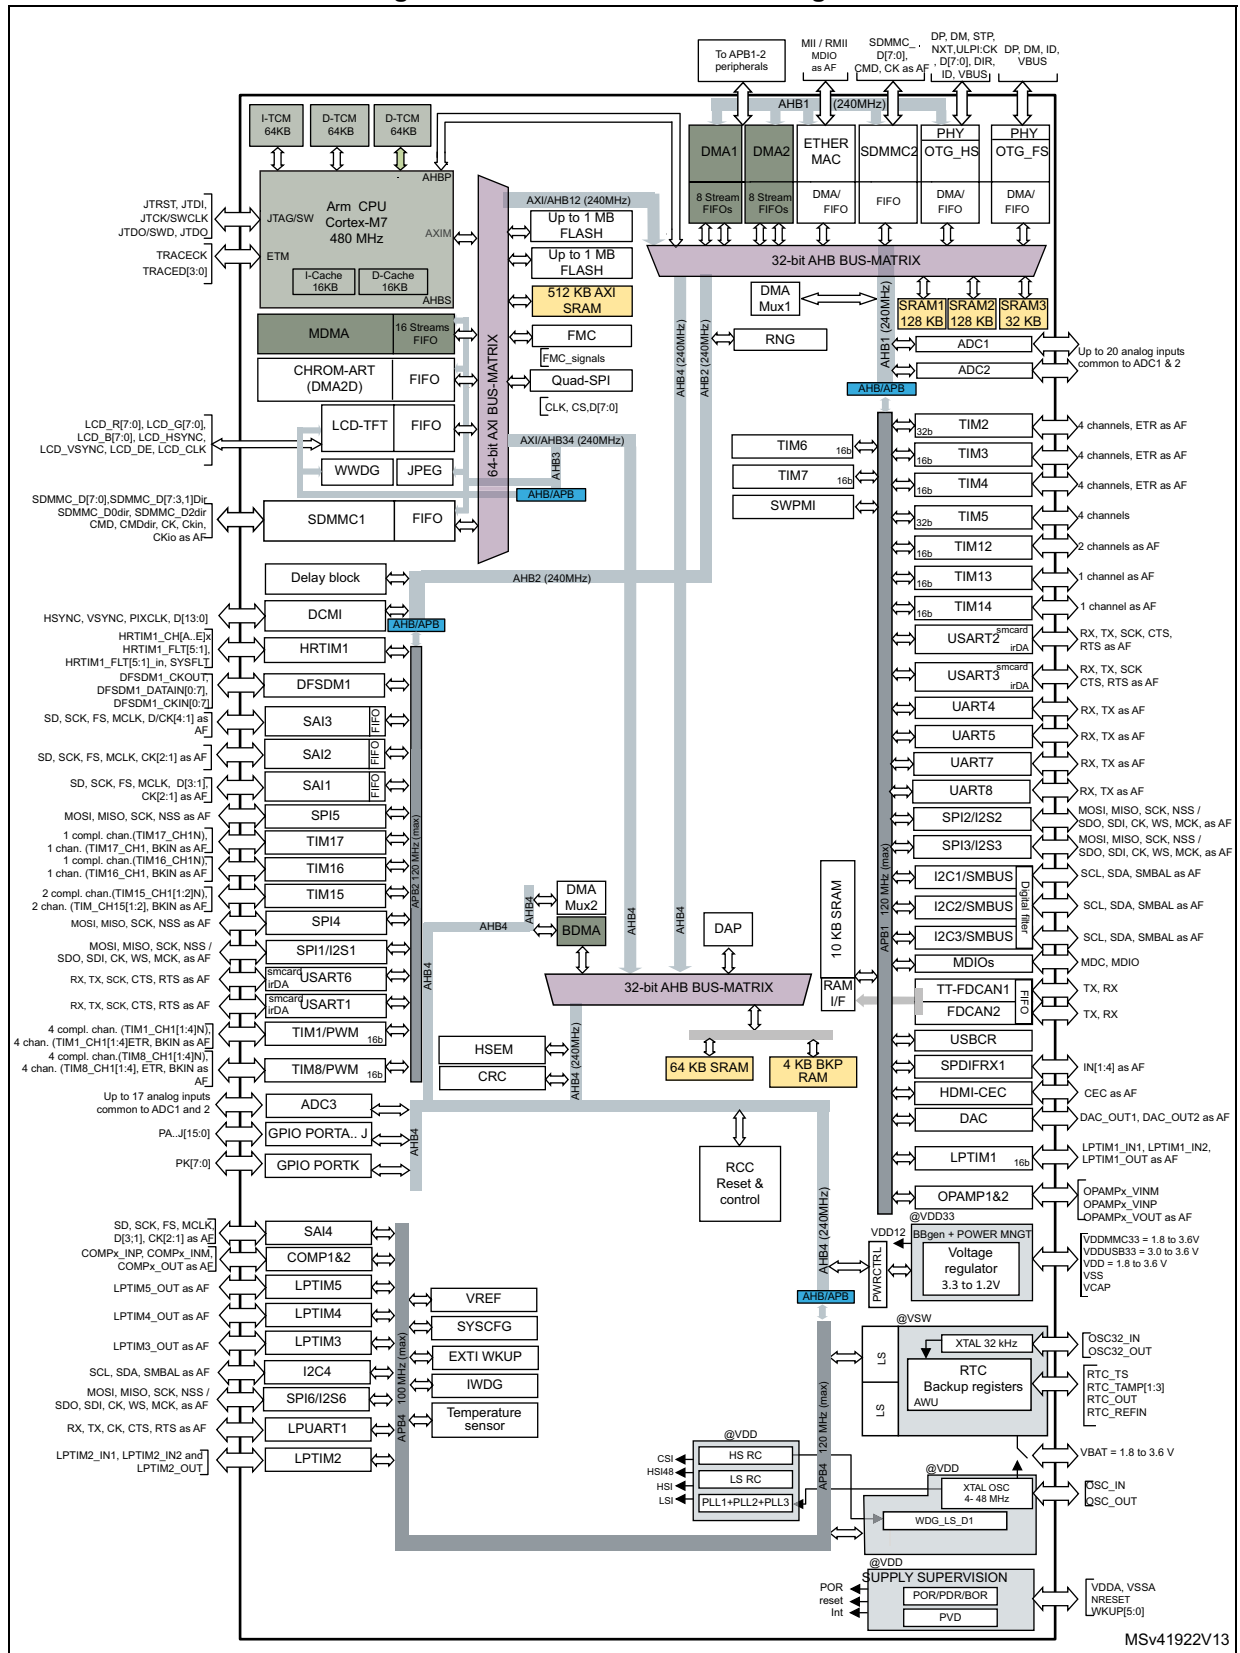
To APB1-2 peripherals
MII / RMII MDIO as AF
SDMMC_ D[7:0], CMD, CK as AF
DP, DM, STP, NXT,ULPI:CK , D[7:0], DIR, ID, VBUS
DP, DM, ID, VBUS
AHB1 (240MHz)
I-TCM 64KB
D-TCM 64KB
D-TCM 64KB
DMA1
DMA2
ETHER MAC
SDMMC2
PHY OTG_HS
PHY OTG_FS
AHBP
8 Stream FIFOs
8 Stream FIFOs
DMA/ FIFO
FIFO
DMA/ FIFO
DMA/ FIFO
JTRST, JTDI, JTCK/SWCLK JTDO/SWD, JTDO
JTAG/SW
Arm CPU Cortex-M7 480 MHz
AXIM
AXI/AHB12 (240MHz)
Up to 1 MB FLASH
Up to 1 MB FLASH
TRACECK TRACED[3:0]
ETM
I-Cache 16KB
D-Cache 16KB
AHBS
32-bit AHB BUS-MATRIX
512 KB AXI SRAM
DMA Mux1
SRAM1 128 KB
SRAM2 128 KB
SRAM3 32 KB
MDMA
16 Streams FIFO
FMC
FMC_signals
RNG
AHB1 (240MHz)
ADC1
ADC2
Up to 20 analog inputs common to ADC1 & 2
CHROM-ART (DMA2D)
FIFO
Quad-SPI
CLK, CS,D[7:0]
AHB4 (240MHz)
AHB2 (240MHz)
AHB/APB
64-bit AXI BUS-MATRIX
LCD_R[7:0], LCD_G[7:0], LCD_B[7:0], LCD_HSYNC, LCD_VSYNC, LCD_DE, LCD_CLK
LCD-TFT
FIFO
AXI/AHB34 (240MHz)
TIM2
32b
4 channels, ETR as AF
TIM6
16b
TIM3
16b
4 channels, ETR as AF
WWDG
JPEG
AHB3
TIM7
16b
TIM4
16b
4 channels, ETR as AF
AHB/APB
SDMMC_D[7:0],SDMMC_D[7:3,1]Dir SDMMC_D0dir, SDMMC_D2dir CMD, CMDdir, CK, Ckin, CKio as AF
SDMMC1
FIFO
SWPMI
TIM5
32b
4 channels
TIM12
16b
2 channels as AF
Delay block
AHB2 (240MHz)
TIM13
16b
1 channel as AF
HSYNC, VSYNC, PIXCLK, D[13:0]
DCMI
AHB/APB
TIM14
16b
1 channel as AF
HRTIM1_CH[A..E]x HRTIM1_FLT[5:1], HRTIM1_FLT[5:1]_in, SYSFLT
HRTIM1
USART2
smcard irDA
RX, TX, SCK, CTS, RTS as AF
DFSDM1_CKOUT, DFSDM1_DATAIN[0:7], DFSDM1_CKIN[0:7]
DFSDM1
USART3
smcard irDA
RX, TX, SCK CTS, RTS as AF
SD, SCK, FS, MCLK, D/CK[4:1] as AF
SAI3
FIFO
UART4
RX, TX as AF
SD, SCK, FS, MCLK, CK[2:1] as AF
SAI2
FIFO
UART5
RX, TX as AF
UART7
RX, TX as AF
SD, SCK, FS, MCLK, D[3:1], CK[2:1] as AF
SAI1
FIFO
UART8
RX, TX as AF
MOSI, MISO, SCK, NSS as AF
SPI5
SPI2/I2S2
MOSI, MISO, SCK, NSS / SDO, SDI, CK, WS, MCK, as AF
APB2 120 MHz (max)
1 compl. chan.(TIM17_CH1N), 1 chan. (TIM17_CH1, BKIN as AF
TIM17
SPI3/I2S3
MOSI, MISO, SCK, NSS / SDO, SDI, CK, WS, MCK, as AF
1 compl. chan.(TIM16_CH1N), 1 chan. (TIM16_CH1, BKIN as AF
TIM16
10 KB SRAM
APB1 120 MHz (max)
I2C1/SMBUS
SCL, SDA, SMBAL as AF
2 compl. chan.(TIM15_CH1[1:2]N), 2 chan. (TIM_CH15[1:2], BKIN as AF
TIM15
DMA Mux2
I2C2/SMBUS
Digital filter
SCL, SDA, SMBAL as AF
MOSI, MISO, SCK, NSS as AF
SPI4
AHB4
AHB4
BDMA
AHB4
AHB4
DAP
I2C3/SMBUS
SCL, SDA, SMBAL as AF
MOSI, MISO, SCK, NSS / SDO, SDI, CK, WS, MCK, as AF
SPI1/I2S1
MDIOs
MDC, MDIO
RX, TX, SCK, CTS, RTS as AF
smcard irDA
USART6
AHB4
32-bit AHB BUS-MATRIX
RAM I/F
TT-FDCAN1
FIFO
TX, RX
RX, TX, SCK, CTS, RTS as AF
smcard irDA
USART1
FDCAN2
TX, RX
4 compl. chan. (TIM1_CH1[1:4]N), 4 chan. (TIM1_CH1[1:4]ETR, BKIN as AF
TIM1/PWM
16b
HSEM
USBCR
4 compl. chan.(TIM8_CH1[1:4]N), 4 chan. (TIM8_CH1[1:4], ETR, BKIN as AF
TIM8/PWM
16b
CRC
AHB4 (240MHz)
64 KB SRAM
4 KB BKP RAM
SPDIFRX1
IN[1:4] as AF
HDMI-CEC
CEC as AF
Up to 17 analog inputs common to ADC1 and 2
ADC3
DAC
DAC_OUT1, DAC_OUT2 as AF
PA..J[15:0]
GPIO PORTA.. J
AHB4
RCC Reset & control
LPTIM1
16b
LPTIM1_IN1, LPTIM1_IN2, LPTIM1_OUT as AF
PK[7:0]
GPIO PORTK
OPAMP1&2
OPAMPx_VINM OPAMPx_VINP OPAMPx_VOUT as AF
AHB4 (240MHz)
@VDD33
SD, SCK, FS, MCLK, D[3:1], CK[2:1] as AF
SAI4
VDD12
BBgen + POWER MNGT
VDDMMC33 = 1.8 to 3.6V VDDUSB33 = 3.0 to 3.6 V VDD = 1.8 to 3.6 V VSS VCAP
COMPx_INP, COMPx_INM, COMPx_OUT as AF
COMP1&2
PWRCTRL
Voltage regulator 3.3 to 1.2V
LPTIM5_OUT as AF
LPTIM5
LPTIM4_OUT as AF
LPTIM4
VREF
AHB/APB
SYSCFG
@VSW
LPTIM3_OUT as AF
LPTIM3
XTAL 32 kHz
OSC32_IN OSC32_OUT
EXTI WKUP
LS
RTC Backup registers
RTC_TS RTC_TAMP[1:3] RTC_OUT RTC_REFIN
SCL, SDA, SMBAL as AF
I2C4
APB4 100 MHz (max)
IWDG
AWU
LS
MOSI, MISO, SCK, NSS / SDO, SDI, CK, WS, MCK, as AF
SPI6/I2S6
Temperature sensor
RX, TX, CK, CTS, RTS as AF
LPUART1
APB4 120 MHz (max)
@VDD
VBAT = 1.8 to 3.6 V
LPTIM2_IN1, LPTIM2_IN2 and LPTIM2_OUT
LPTIM2
CSI
HS RC
HSI48
LS RC
@VDD
HSI
XTAL OSC 4- 48 MHz
OSC_IN OSC_OUT
LSI
PLL1+PLL2+PLL3
WDG_LS_D1
@VDD
SUPPLY SUPERVISION
POR
POR/PDR/BOR
VDDA, VSSA NRESET WKUP[5:0]
reset
Int
PVD
MSv41922V13